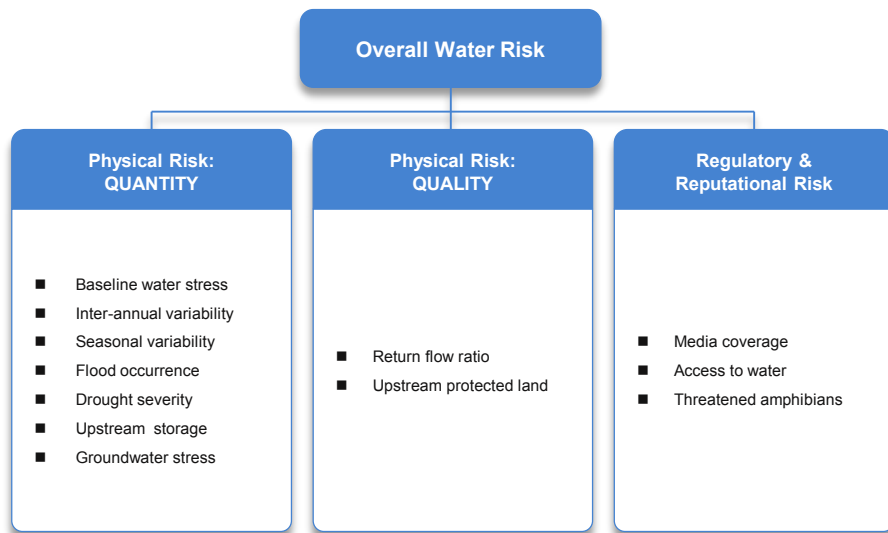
Overall Water Risk

Physical Risk: QUANTITY

- Baseline water stress
- Inter-annual variability
- Seasonal variability
- Flood occurrence
- Drought severity
- Upstream storage
- Groundwater stress

Physical Risk: QUALITY

- Return flow ratio
- Upstream protected land

Regulatory & Reputational Risk

- Media coverage
- Access to water
- Threatened amphibians